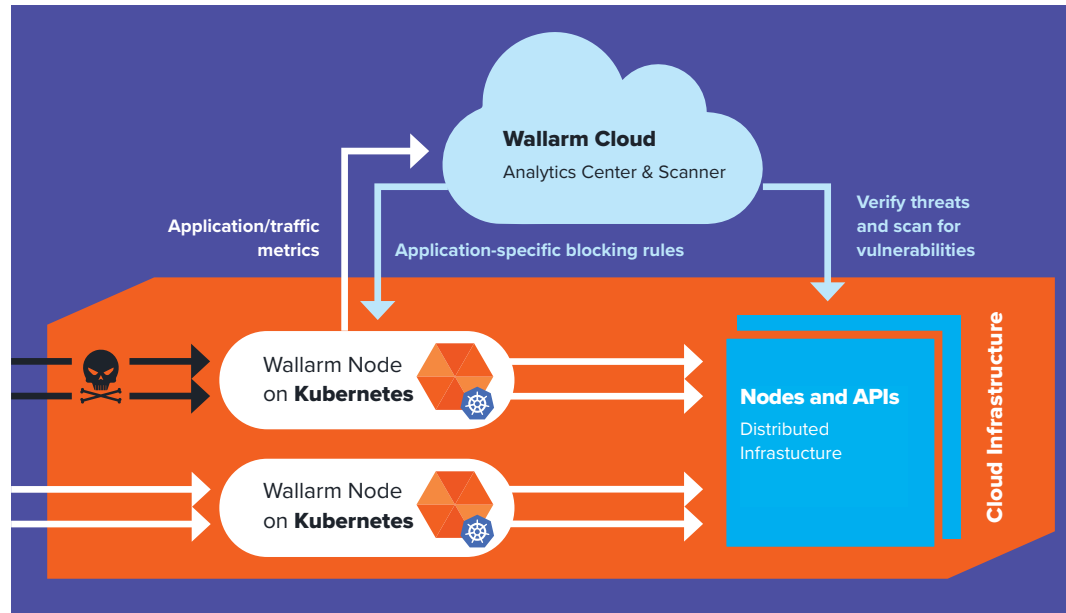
Wallarm Cloud
Analytics Center & Scanner

Application/traffic metrics

Application-specific blocking rules

Verify threats and scan for vulnerabilities

Wallarm Node on **Kubernetes**

Wallarm Node on **Kubernetes**

Nodes and APIs
Distributed Infrastucture

Cloud Infrastructure